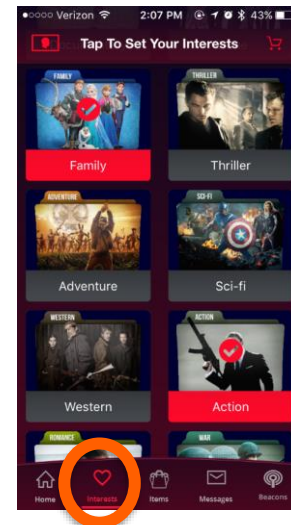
●○○○○ Verizon 2:07 PM 43%

Tap To Set Your Interests

FAMILY
Family

THRILLER
Thriller

ADVENTURE
Adventure

SCI-FI
Sci-fi

WESTERN
Western

ACTION
Action

ROMANCE

WAR

Home Interests Items Messages Beacons